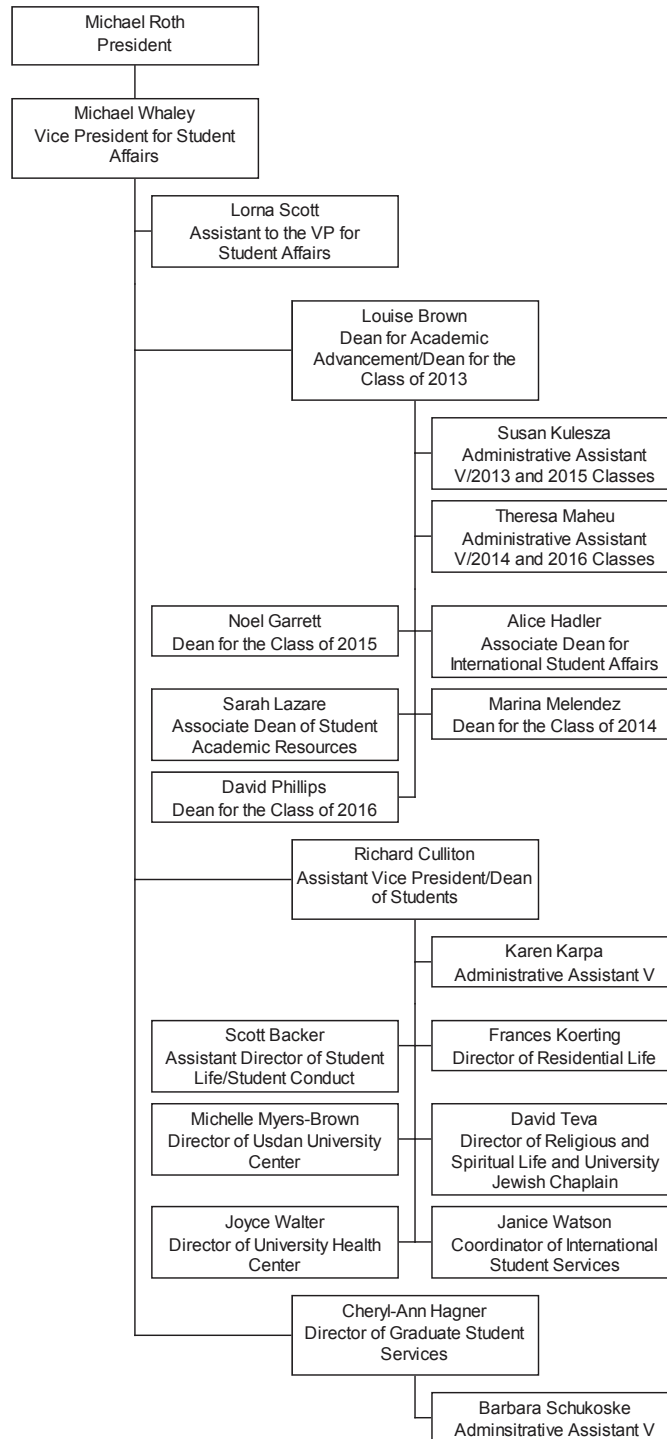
Michael Roth
President

Michael Whaley
Vice President for Student Affairs

Lorna Scott
Assistant to the VP for Student Affairs

Louise Brown
Dean for Academic Advancement/Dean for the Class of 2013

Susan Kulesza
Administrative Assistant V/2013 and 2015 Classes

Theresa Maheu
Administrative Assistant V/2014 and 2016 Classes

Noel Garrett
Dean for the Class of 2015

Alice Hadler
Associate Dean for International Student Affairs

Sarah Lazare
Associate Dean of Student Academic Resources

Marina Melendez
Dean for the Class of 2014

David Phillips
Dean for the Class of 2016

Richard Culliton
Assistant Vice President/Dean of Students

Karen Karpa
Administrative Assistant V

Scott Backer
Assistant Director of Student Life/Student Conduct

Frances Koerting
Director of Residential Life

Michelle Myers-Brown
Director of Usdan University Center

David Teva
Director of Religious and Spiritual Life and University Jewish Chaplain

Joyce Walter
Director of University Health Center

Janice Watson
Coordinator of International Student Services

Cheryl-Ann Hagner
Director of Graduate Student Services

Barbara Schukoske
Adminsitrative Assistant V